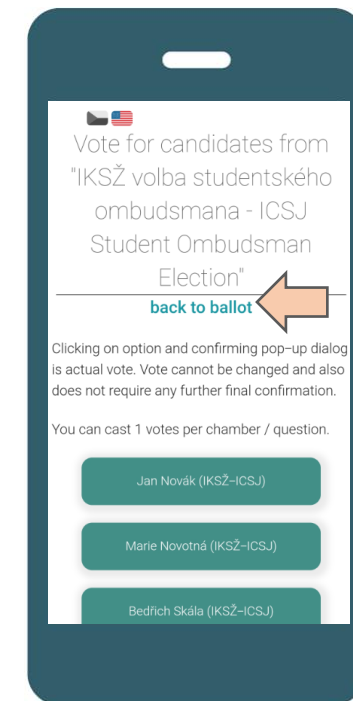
Vote for candidates from "IKSŽ volba studentského ombudsmana - ICSJ Student Ombudsman Election"

back to ballot

Clicking on option and confirming pop-up dialog is actual vote. Vote cannot be changed and also does not require any further final confirmation.

You can cast 1 votes per chamber / question.

Jan Novák (IKSŽ-ICSJ)

Marie Novotná (IKSŽ-ICSJ)

Bedřich Skála (IKSŽ-ICSJ)